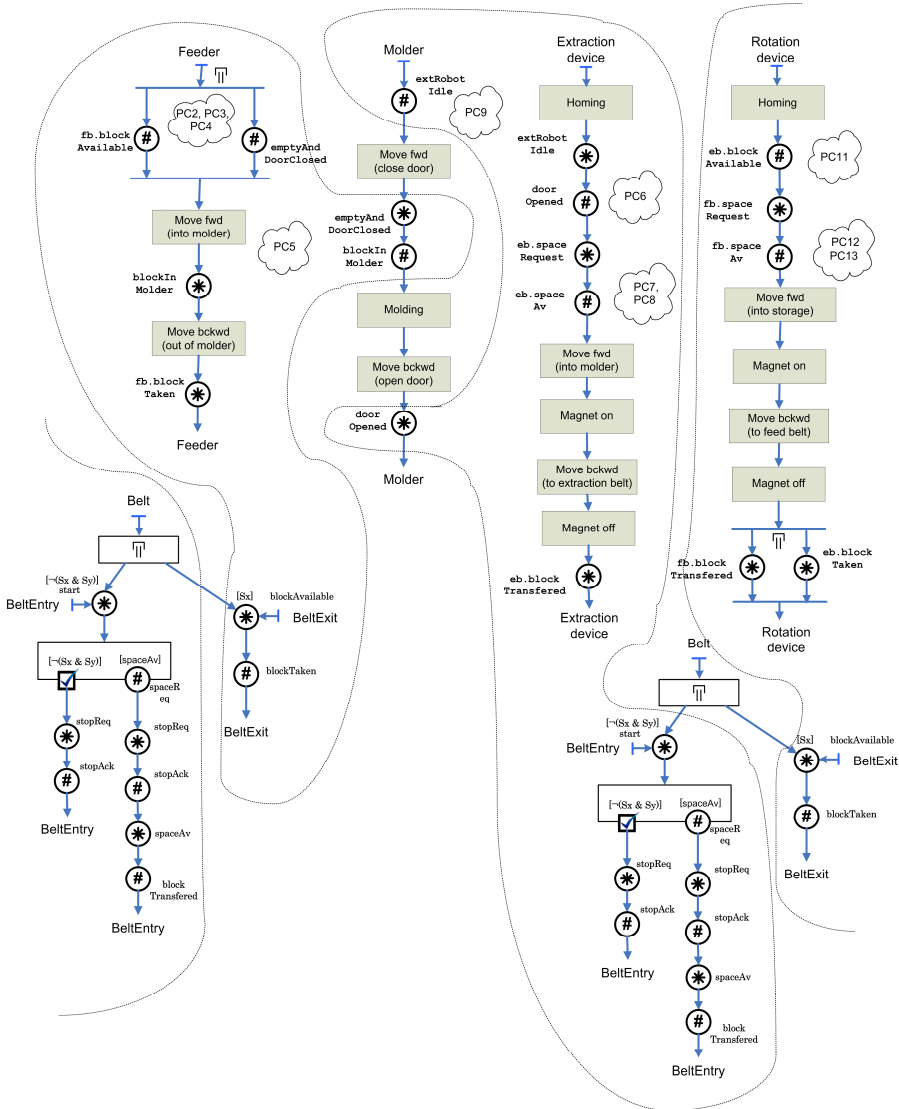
Feeder

PC2, PC3, PC4

fb.block Available

emptyAnd DoorClosed

Move fwd (into molder)

PC5

blockIn Molder

Move bckwd (out of molder)

fb.block Taken

Feeder

Molder

extRobot Idle

PC9

Move fwd (close door)

emptyAnd DoorClosed

blockIn Molder

Molding

Move bckwd (open door)

door Opened

Molder

Extraction device

Homing

extRobot Idle

door Opened

PC6

eb.space Request

eb.space Av

PC7, PC8

Move fwd (into molder)

Magnet on

Move bckwd (to extraction belt)

Magnet off

eb.block Transfered

Extraction device

Rotation device

Homing

eb.block Available

PC11

fb.space Request

fb.space Av

PC12 PC13

Move fwd (into storage)

Magnet on

Move bckwd (to feed belt)

Magnet off

fb.block Transfered

eb.block Taken

Rotation device

Belt

[¬(Sx & Sy)] start

BeltEntry

[Sx]

blockAvailable

BeltExit

[¬(Sx & Sy)]

[spaceAv]

spaceR eq

blockTaken

BeltExit

stopReq

stopReq

stopAck

stopAck

spaceAv

BeltEntry

block Transfered

BeltEntry

Belt

[¬(Sx & Sy)] start

BeltEntry

[Sx]

blockAvailable

BeltExit

[¬(Sx & Sy)]

[spaceAv]

spaceR eq

blockTaken

BeltExit

stopReq

stopReq

stopAck

stopAck

spaceAv

block Transfered

BeltEntry